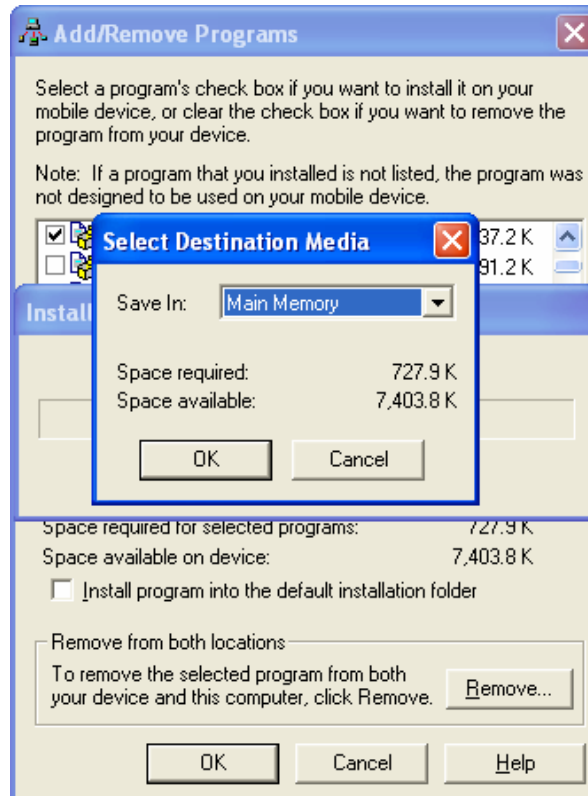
Add/Remove Programs

Select a program's check box if you want to install it on your mobile device, or clear the check box if you want to remove the program from your device.

Note: If a program that you installed is not listed, the program was not designed to be used on your mobile device.

37.2 K
91.2 K

Install

Select Destination Media

Save In: Main Memory

Space required: 727.9 K
Space available: 7,403.8 K

OK
Cancel

Space required for selected programs: 727.9 K
Space available on device: 7,403.8 K

Install program into the default installation folder

Remove from both locations

To remove the selected program from both your device and this computer, click Remove.

Remove...

OK
Cancel
Help